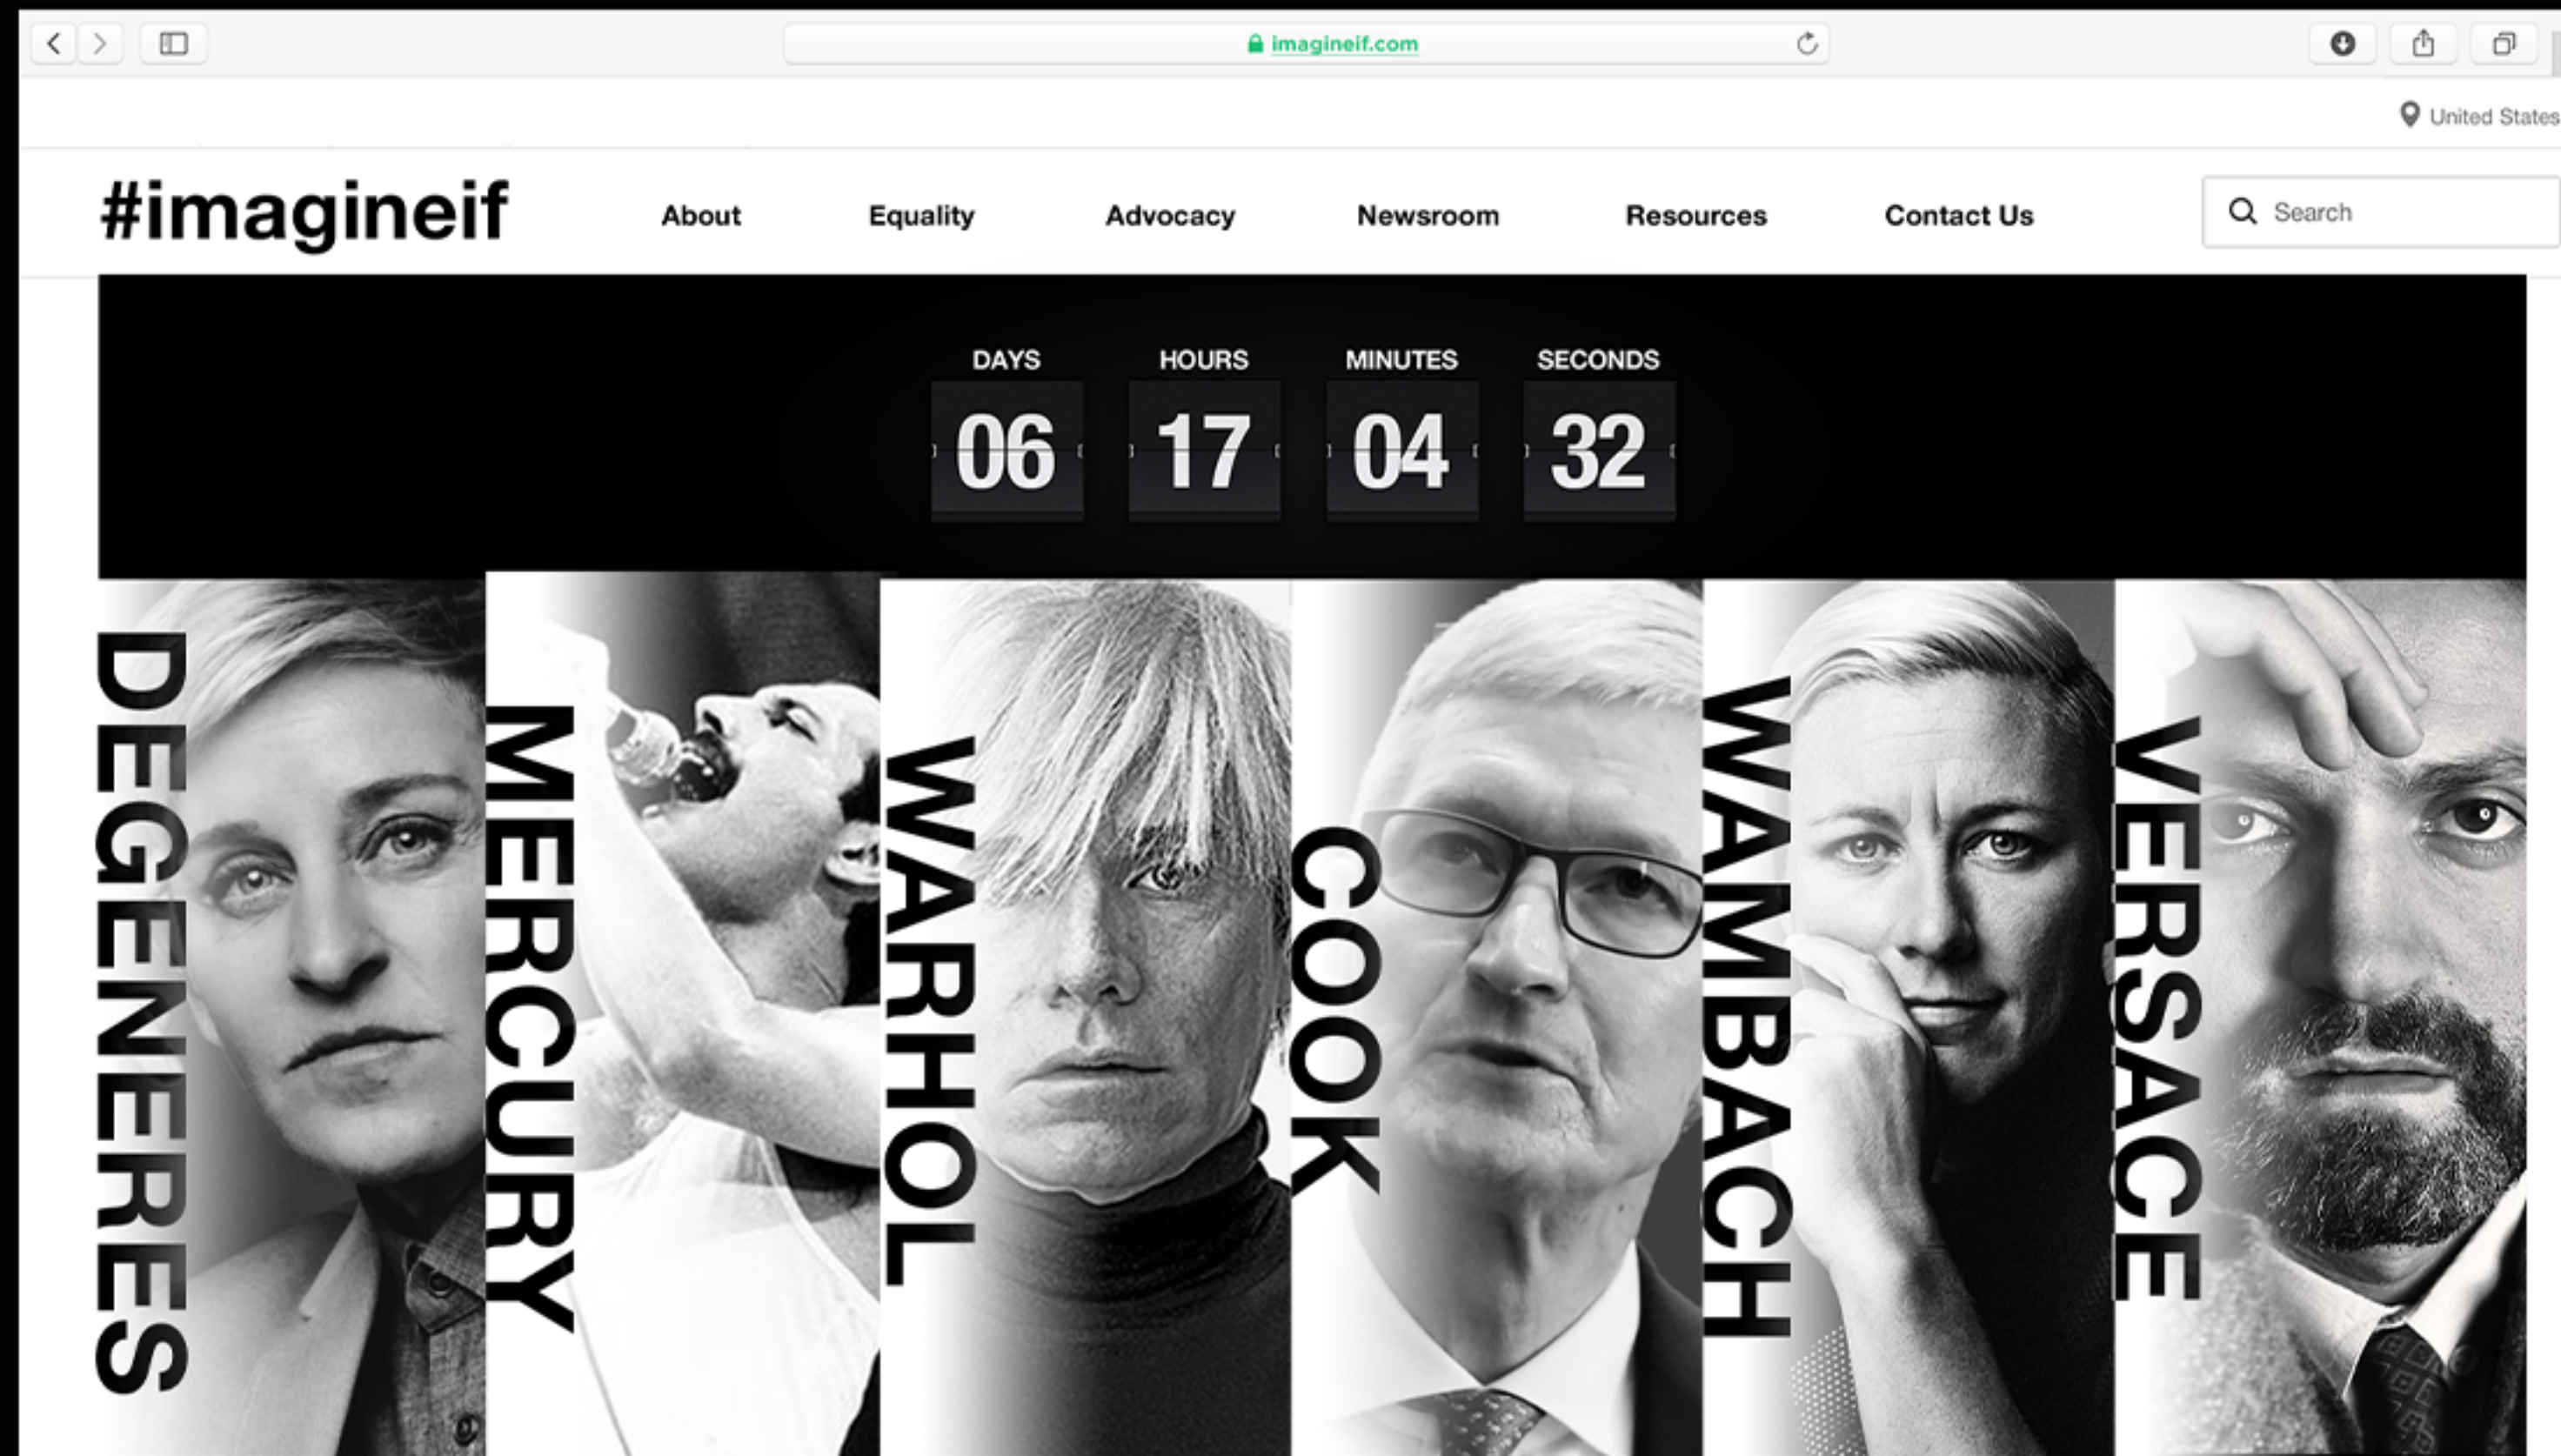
imagineif.com

United States

#imagineif

About Equality Advocacy Newsroom Resources Contact Us

Search

| DAYS | HOURS | MINUTES | SECONDS |
|---|---|---|---|
| 06 | 17 | 04 | 32 |

DEGENERES

MERCURY

WARHOL

COOK

WAMBACH

VERSACE